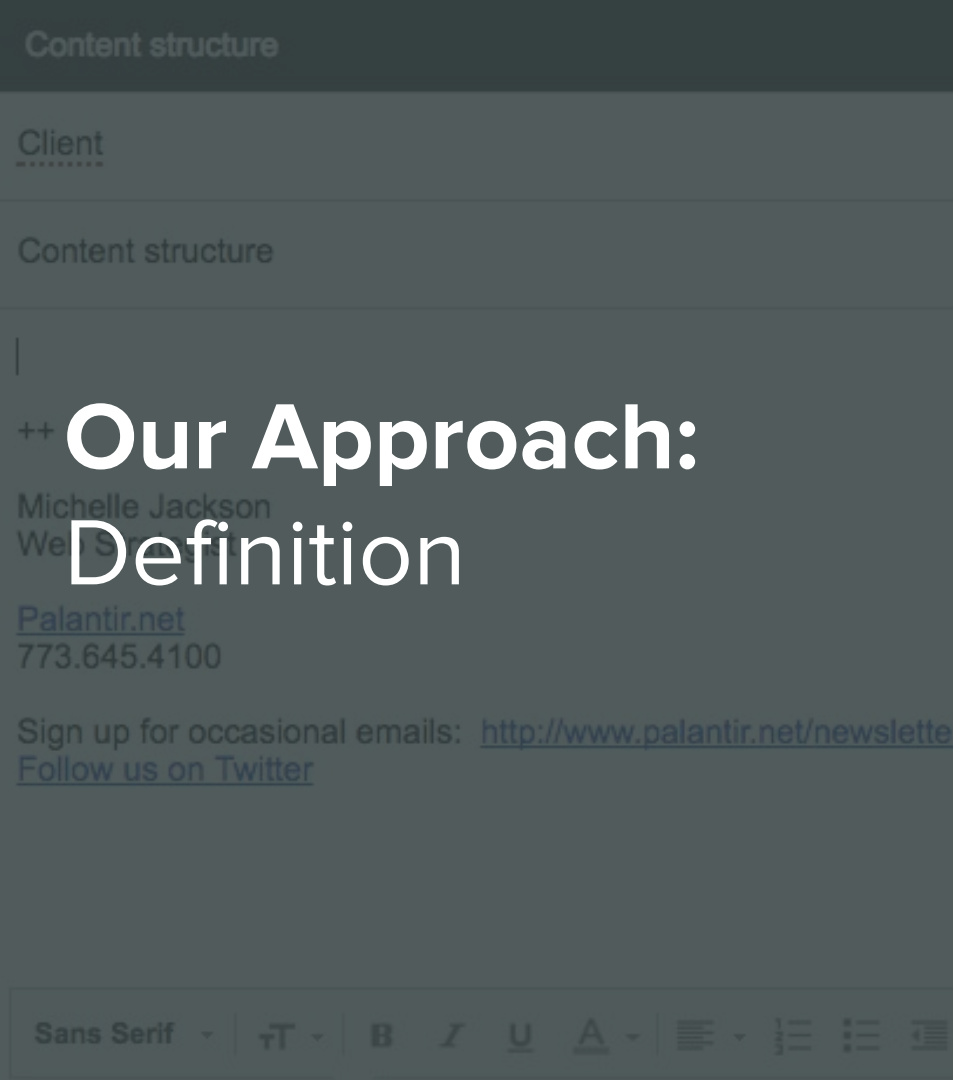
Content structure

Client

Content structure

++

Our Approach:
Definition

Michelle Jackson
We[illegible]

Palantir.net
773.645.4100

Sign up for occasional emails: http://www.palantir.net/newslette
Follow us on Twitter

Sans Serif B I U A